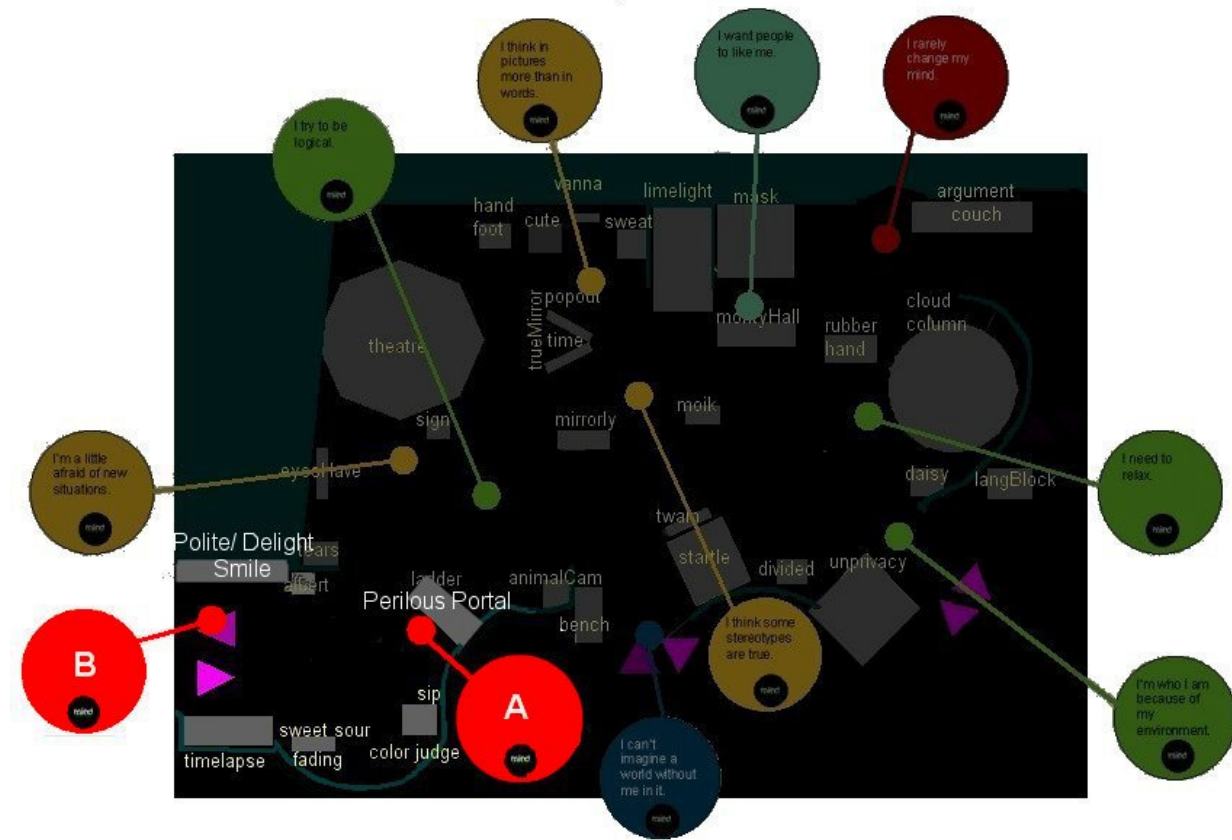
I think in pictures more than in words.
mind

I want people to like me.
mind

I rarely change my mind.
mind

I try to be logical.
mind

vanna
hand
foot
cute
sweat
limelight
mask
argument
couch
popout
trueMirror
time
montyHall
rubber
hand
cloud
column
theatre
sign
mirrorly
moik

I'm a little afraid of new situations.
mind

eyesHave
daisy
langBlock

I need to relax.
mind

Polite/ Delight
Smile
tears
affect
twain
startle
divided
unprivacy
ladder
animalCam
Perilous Portal
bench

I think some stereotypes are true.
mind

B
mind

A
mind

sip
sweet sour
fading
color judge
timelapse

I can't imagine a world without me in it.
mind

I'm who I am because of my environment.
mind